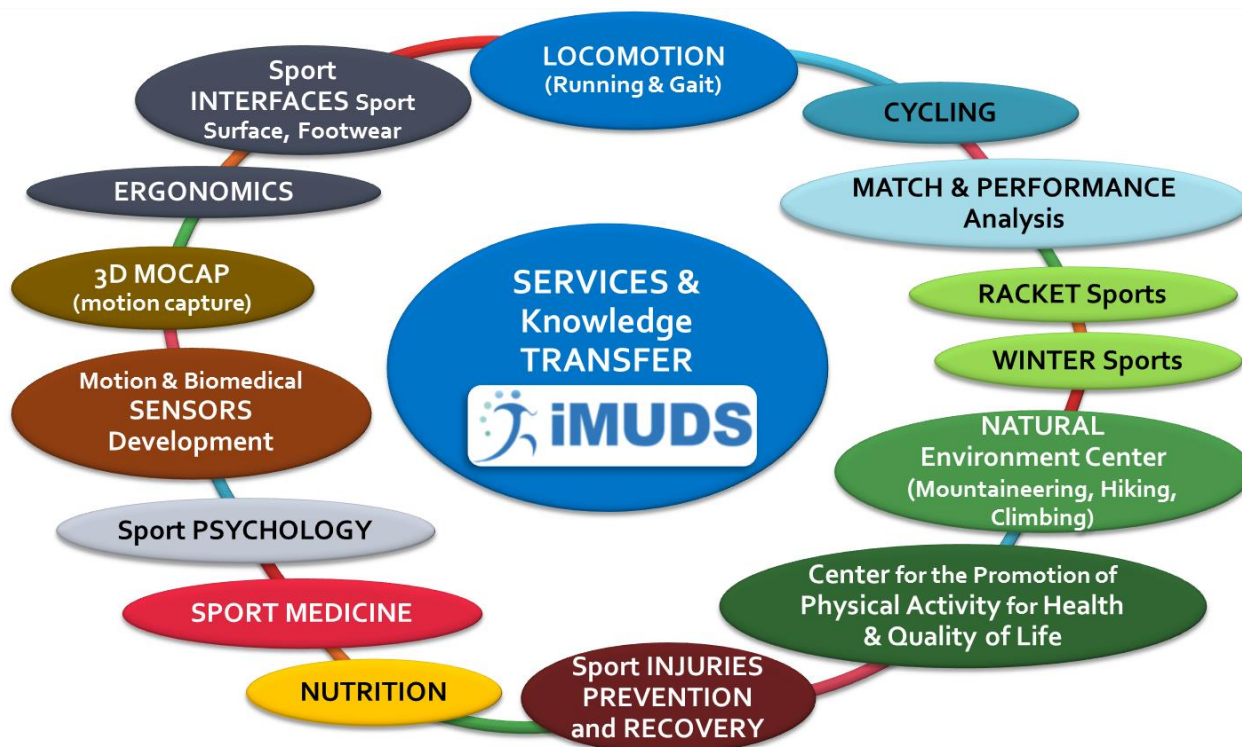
LOCOMOTION
(Running & Gait)

CYCLING

MATCH & PERFORMANCE Analysis

RACKET Sports

WINTER Sports

NATURAL Environment Center (Mountaineering, Hiking, Climbing)

Center for the Promotion of Physical Activity for Health & Quality of Life

Sport INJURIES PREVENTION and RECOVERY

NUTRITION

SPORT MEDICINE

Sport PSYCHOLOGY

Motion & Biomedical SENSORS Development

3D MOCAP (motion capture)

ERGONOMICS

Sport INTERFACES Sport Surface, Footwear

SERVICES & Knowledge TRANSFER

iMUDS